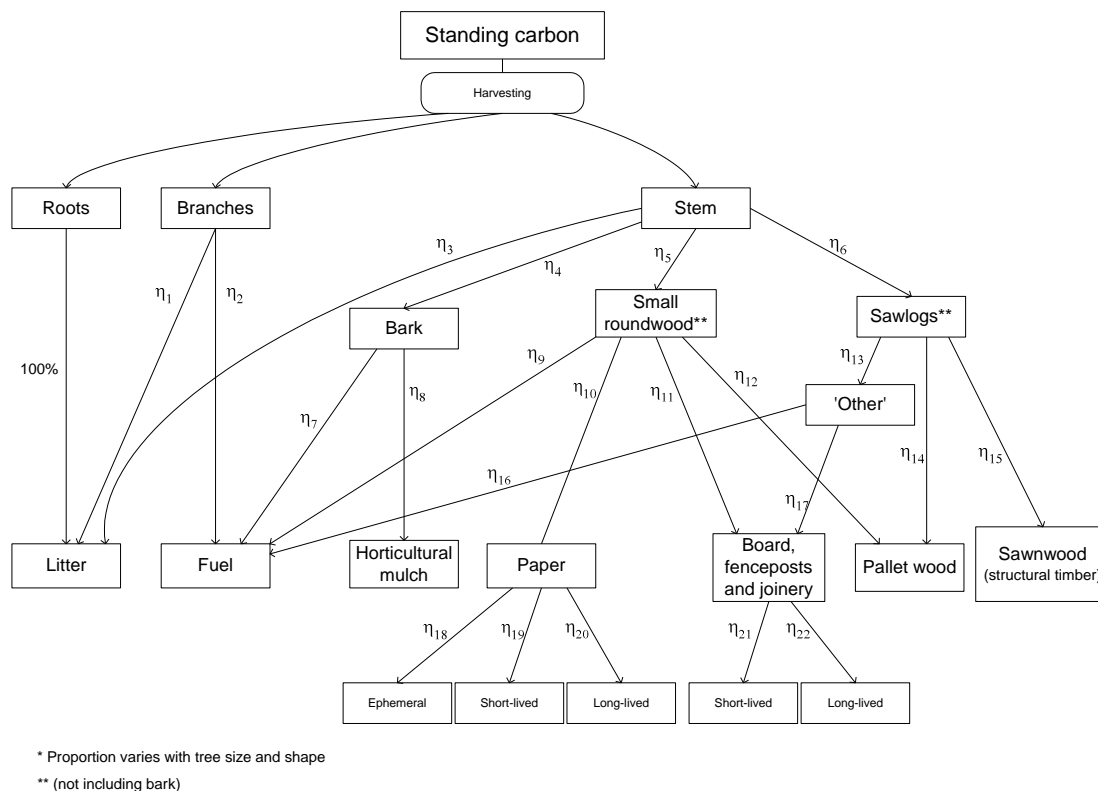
Standing carbon

Harvesting

Roots

Branches

Stem

$\eta_3$

$\eta_5$

$\eta_6$

$\eta_4$

$\eta_1$

$\eta_2$

Small roundwood**

Sawlogs**

Bark

100%

$\eta_9$

$\eta_{10}$

$\eta_{11}$

$\eta_{12}$

$\eta_{13}$

$\eta_7$

$\eta_8$

'Other'

$\eta_{16}$

$\eta_{14}$

$\eta_{15}$

$\eta_{17}$

Litter

Fuel

Horticultural mulch

Paper

Board, fenceposts and joinery

Pallet wood

Sawnwood (structural timber)

$\eta_{18}$

$\eta_{19}$

$\eta_{20}$

$\eta_{21}$

$\eta_{22}$

Ephemeral

Short-lived

Long-lived

Short-lived

Long-lived

* Proportion varies with tree size and shape

** (not including bark)